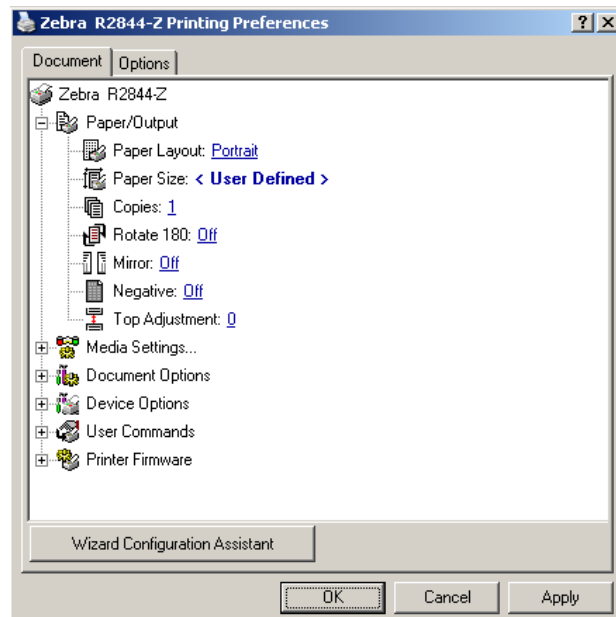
Zebra R2844-Z Printing Preferences

?
X

Document
Options

Zebra R2844-Z
Paper/Output
Paper Layout: Portrait
Paper Size: < User Defined >
Copies: 1
Rotate 180: Off
Mirror: Off
Negative: Off
Top Adjustment: 0
Media Settings...
Document Options
Device Options
User Commands
Printer Firmware

Wizard Configuration Assistant

OK
Cancel
Apply